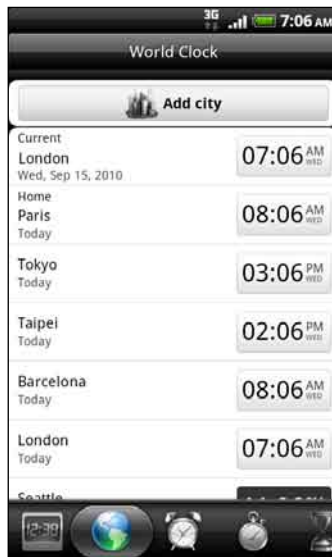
3G 7:06 AM

World Clock

Add city

Current
London
Wed, Sep 15, 2010
07:06 AM WED

Home
Paris
Today
08:06 AM WED

Tokyo
Today
03:06 PM WED

Taipei
Today
02:06 PM WED

Barcelona
Today
08:06 AM WED

London
Today
07:06 AM WED

Seattle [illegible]

12:30